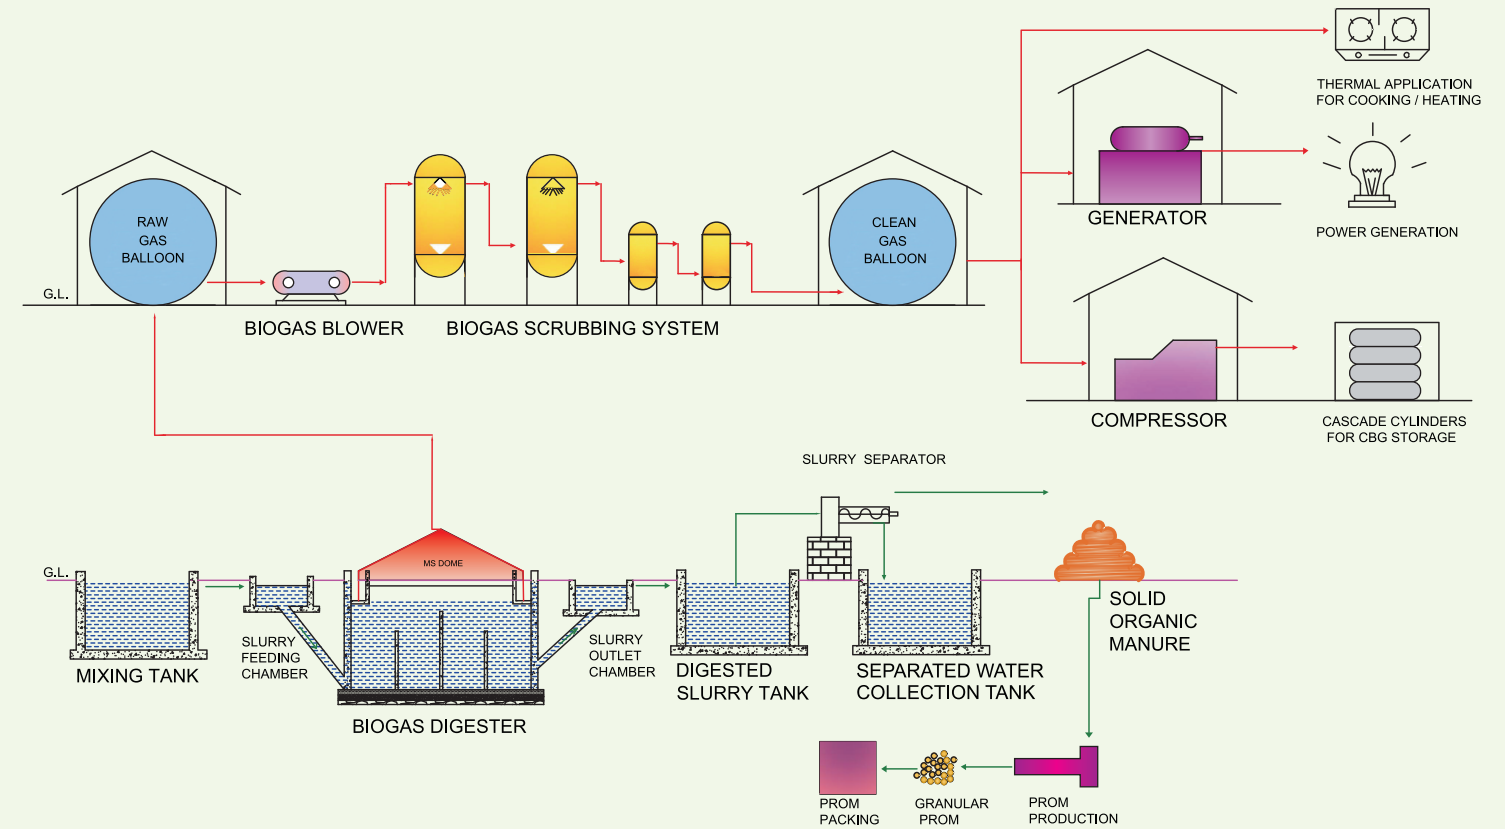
THERMAL APPLICATION
FOR COOKING / HEATING

RAW
GAS
BALLOON

G.L.

BIOGAS BLOWER

BIOGAS SCRUBBING SYSTEM

CLEAN
GAS
BALLOON

GENERATOR

POWER GENERATION

COMPRESSOR

CASCADE CYLINDERS
FOR CBG STORAGE

SLURRY SEPARATOR

G.L.

MS DOME

MIXING TANK

SLURRY
FEEDING
CHAMBER

BIOGAS DIGESTER

SLURRY
OUTLET
CHAMBER

DIGESTED
SLURRY TANK

SEPARATED WATER
COLLECTION TANK

SOLID
ORGANIC
MANURE

PROM
PACKING

GRANULAR
PROM

PROM
PRODUCTION